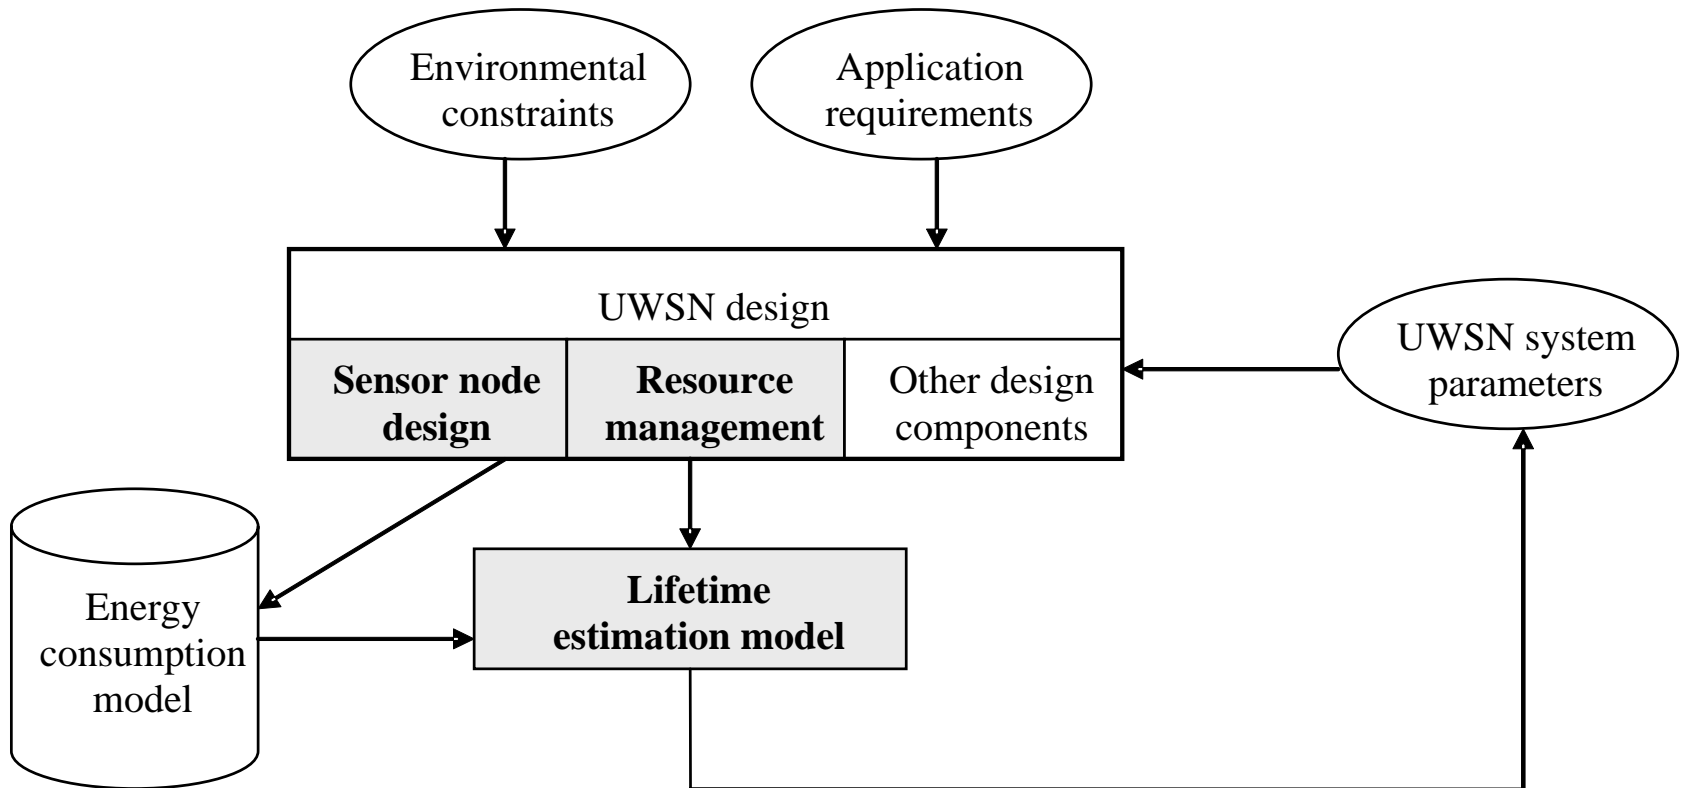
Environmental constraints

Application requirements

UWSN design

Sensor node design

Resource management

Other design components

UWSN system parameters

Energy consumption model

Lifetime estimation model